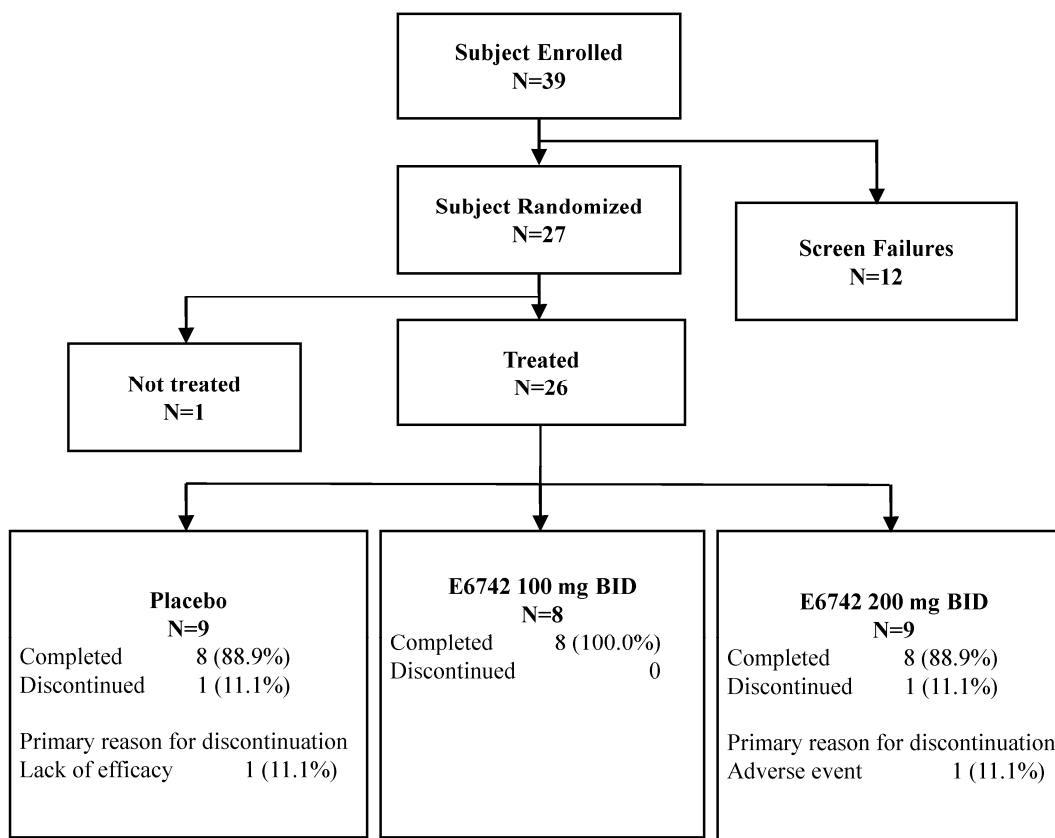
Subject Enrolled
N=39

Subject Randomized
N=27

Screen Failures
N=12

Not treated
N=1

Treated
N=26

Placebo
N=9
Completed 8 (88.9%)
Discontinued 1 (11.1%)

Primary reason for discontinuation
Lack of efficacy 1 (11.1%)

E6742 100 mg BID
N=8
Completed 8 (100.0%)
Discontinued 0

E6742 200 mg BID
N=9
Completed 8 (88.9%)
Discontinued 1 (11.1%)

Primary reason for discontinuation
Adverse event 1 (11.1%)